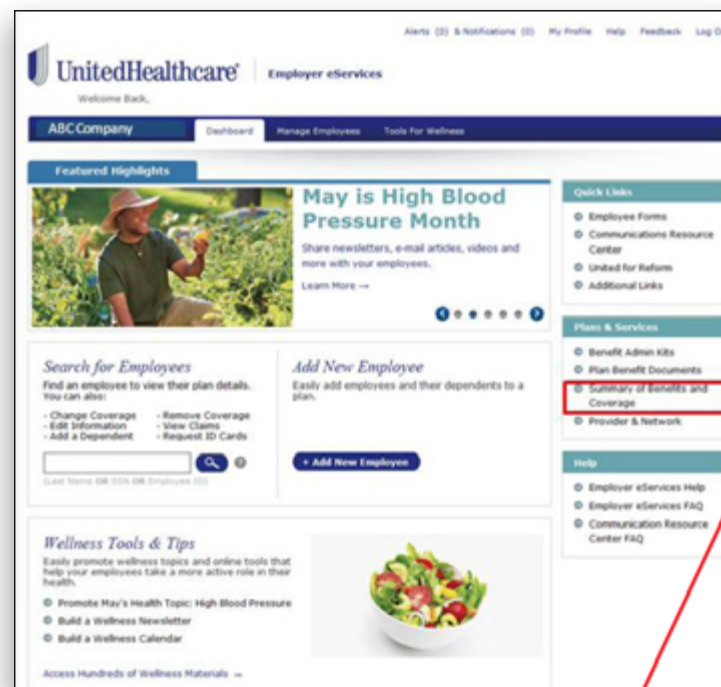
Alerts (0) & Notifications (0) My Profile Help Feedback Log O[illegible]

UnitedHealthcare | Employer eServices

Welcome Back,

ABC Company

Dashboard Manage Employees Tools For Wellness

Featured Highlights

May is High Blood Pressure Month

Share newsletters, e-mail articles, videos and more with your employees.

Learn More →

Quick Links

Employee Forms

Communications Resource Center

United for Reform

Additional Links

Plans & Services

Benefit Admin Kits

Plan Benefit Documents

Summary of Benefits and Coverage

Provider & Network

Help

Employer eServices Help

Employer eServices FAQ

Communication Resource Center FAQ

Search for Employees

Find an employee to view their plan details. You can also:

- Change Coverage
- Edit Information
- Add a Dependent
- Remove Coverage
- View Claims
- Request ID Cards

Last Name OR SSN OR Employee ID

Add New Employee

Easily add employees and their dependents to a plan.

+ Add New Employee

Wellness Tools & Tips

Easily promote wellness topics and online tools that help your employees take a more active role in their health.

Promote May's Health Topic: High Blood Pressure

Build a Wellness Newsletter

Build a Wellness Calendar

Access Hundreds of Wellness Materials →